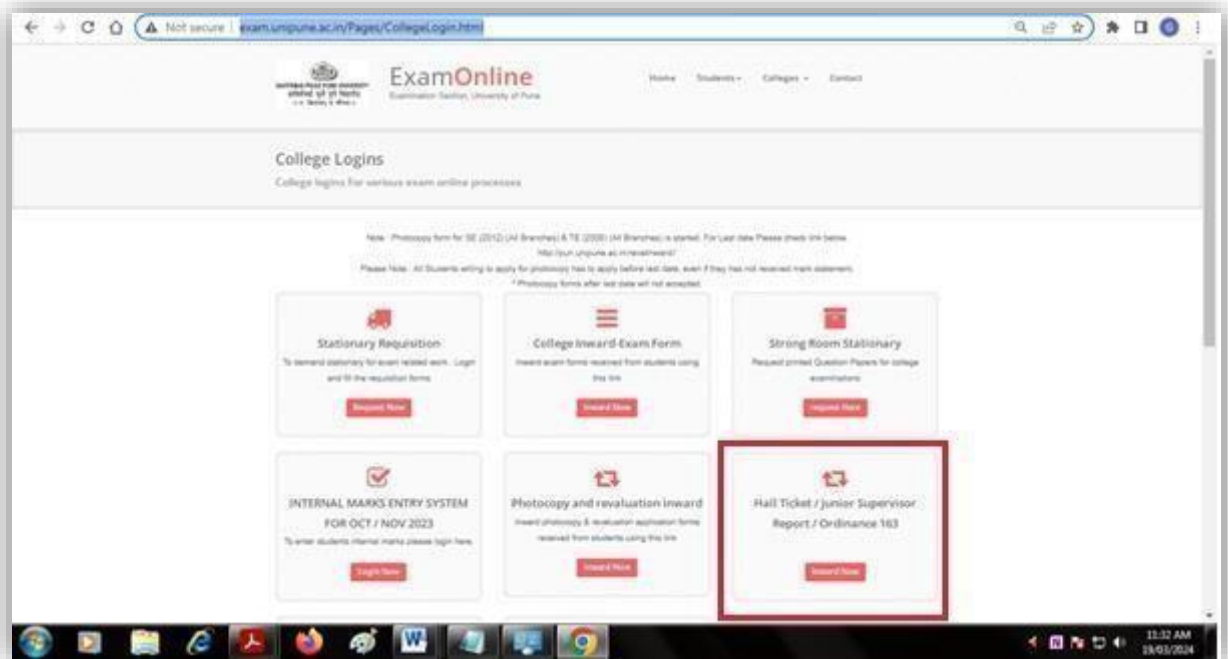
Not secure | exam.unipune.ac.in/Pages/CollegeLogin.html

ExamOnline
Examination Section, University of Pune

Home Students Colleges Contact

College Logins
College logins for various exam online processes

Note : Photocopy form for SE (2012) (All Branches) & TE (2008) (All Branches) is started. For Last date Please check link below.
http://pun.unipune.ac.in/revalinward/
Please Note : All Students willing to apply for photocopy has to apply before last date, even if they has not received mark statement.
* Photocopy forms after last date will not accepted.

Stationary Requisition
To demand stationary for exam related work . Login and fill the requisition forms
Request Now

College Inward-Exam Form
Inward exam forms received from students using this link
Inward Now

Strong Room Stationary
Request printed Question Papers for college examinations
Inquire Here

INTERNAL MARKS ENTRY SYSTEM FOR OCT / NOV 2023
To enter students internal marks please login here.
Login Now

Photocopy and revaluation inward
Inward photocopy & revaluation application forms received from students using this link
Inward Now

Hall Ticket / Junior Supervisor Report / Ordinance 163
Inward Now

11:32 AM
19/03/2024